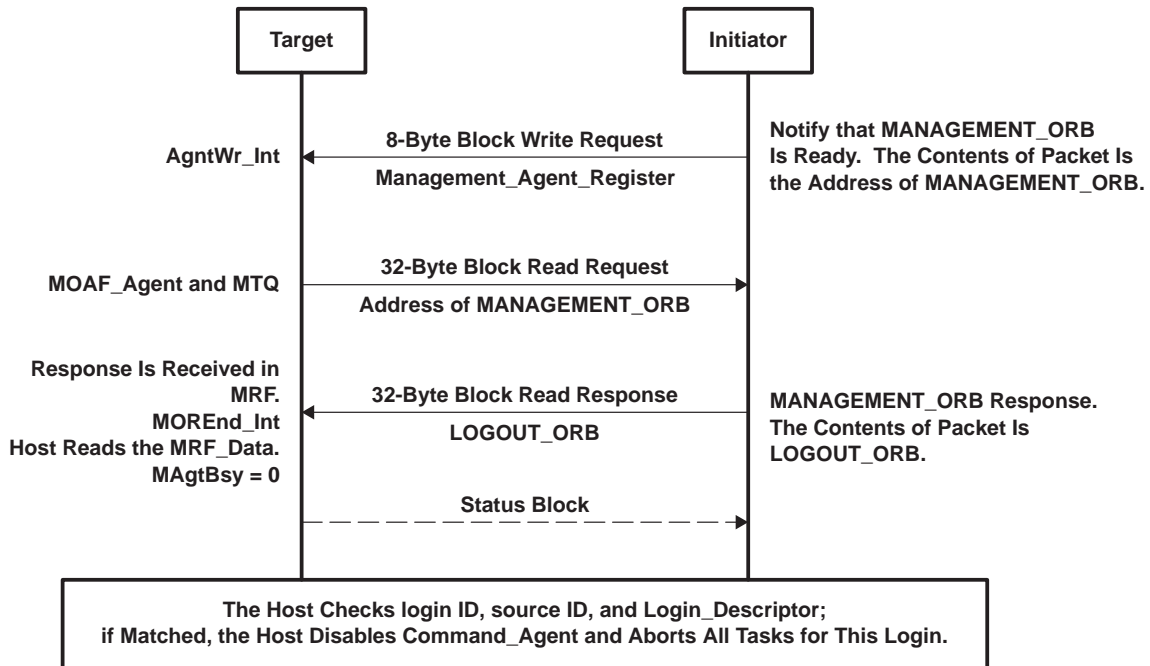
Target

Initiator

AgntWr_Int

8-Byte Block Write Request

Management_Agent_Register

Notify that MANAGEMENT_ORB Is Ready. The Contents of Packet Is the Address of MANAGEMENT_ORB.

MOAF_Agent and MTQ

32-Byte Block Read Request

Address of MANAGEMENT_ORB

Response Is Received in MRF.
MOREnd_Int
Host Reads the MRF_Data.
MAgtBsy = 0

32-Byte Block Read Response

LOGOUT_ORB

MANAGEMENT_ORB Response. The Contents of Packet Is LOGOUT_ORB.

Status Block

The Host Checks login ID, source ID, and Login_Descriptor; if Matched, the Host Disables Command_Agent and Aborts All Tasks for This Login.